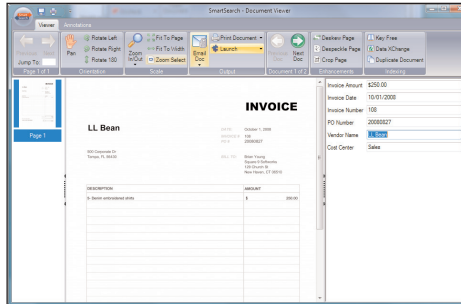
SmartSearch - Document Viewer

Viewer Annotations

Previous Next
Jump To:
Page 1 of 1

Pan
Rotate Left
Rotate Right
Rotate 180
Orientation

Zoom In/Out
Fit To Page
Fit To Width
Zoom Select
Scale

Email Doc
Print Document
Launch
Output

Previous Doc
Next Doc
Document 1 of 2

Deskew Page
Despeckle Page
Crop Page
Enhancements

Key Free
Data XChange
Duplicate Document
Indexing

Page 1

INVOICE

LL Bean

DATE: October 1, 2008
INVOICE # 100
PO # 20080827

500 Corporate Dr
Tampa, FL 00430

BILL TO: Brian Young
Square 9 Softworks
129 Church St
New Haven, CT 06510

DESCRIPTION
AMOUNT
6- Seven embroidered shirts $ 250.00

Invoice Amount $250.00
Invoice Date 10/01/2008
Invoice Number 100
PO Number 20080827
Vendor Name LL Bean
Cost Center Sales